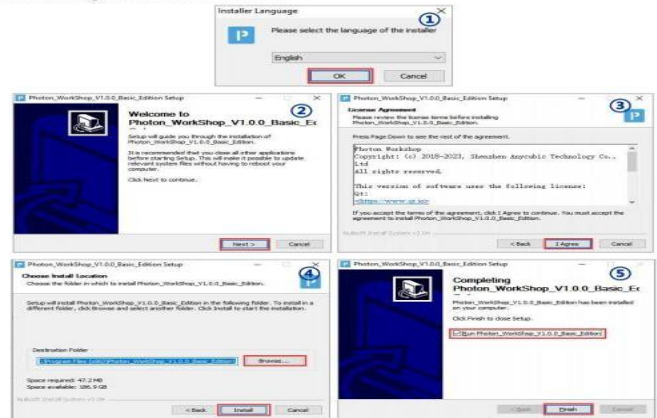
Installer Language
①
Please select the language of the installer
English
OK
Cancel

Photon_WorkShop_V1.0.0_Basic_Edition Setup
②
Welcome to Photon_WorkShop_V1.0.0_Basic_Ec
Setup will guide you through the installation of Photon_WorkShop_V1.0.0_Basic_Edition.
It is recommended that you close all other applications before starting Setup. This will make it possible to update relevant system files without having to reboot your computer.
Click Next to continue.
Next >
Cancel

Photon_WorkShop_V1.0.0_Basic_Edition Setup
③
License Agreement
Please review the license terms before installing Photon_WorkShop_V1.0.0_Basic_Edition.
Press Page Down to see the rest of the agreement.
Photon Workshop
Copyright: (c) 2018-2023, Shenzhen Anycubic Technology Co., Ltd
All rights reserved.
This version of software uses the following license:
Qt:
<https://www.qt.io>
If you accept the terms of the agreement, click I Agree to continue. You must accept the agreement to install Photon_WorkShop_V1.0.0_Basic_Edition.
Nullsoft Install System v3.04
< Back
I Agree
Cancel

Photon_WorkShop_V1.0.0_Basic_Edition Setup
④
Choose Install Location
Choose the folder in which to install Photon_WorkShop_V1.0.0_Basic_Edition.
Setup will install Photon_WorkShop_V1.0.0_Basic_Edition in the following folder. To install in a different folder, click Browse and select another folder. Click Install to start the installation.
Destination Folder
C:\Program Files (x86)\Photon_WorkShop_V1.0.0_Basic_Edition
Browse...
Space required: 47.2 MB
Space available: 186.9 GB
Nullsoft Install System v3.04
< Back
Install
Cancel

Photon_WorkShop_V1.0.0_Basic_Edition Setup
⑤
Completing Photon_WorkShop_V1.0.0_Basic_Ec
Photon_WorkShop_V1.0.0_Basic_Edition has been installed on your computer.
Click Finish to close Setup.
Run Photon_WorkShop_V1.0.0_Basic_Edition
< Back
Finish
Cancel